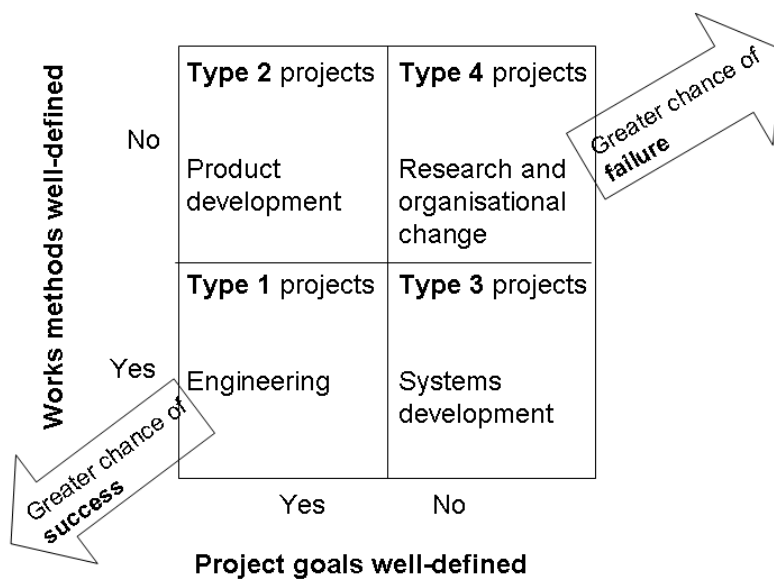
Works methods well-defined

No

Yes

| Type 2 projects<br><br>Product development | Type 4 projects<br><br>Research and organisational change |
|---|---|
| Type 1 projects<br><br>Engineering | Type 3 projects<br><br>Systems development |

Greater chance of failure

Greater chance of success

Yes No

Project goals well-defined